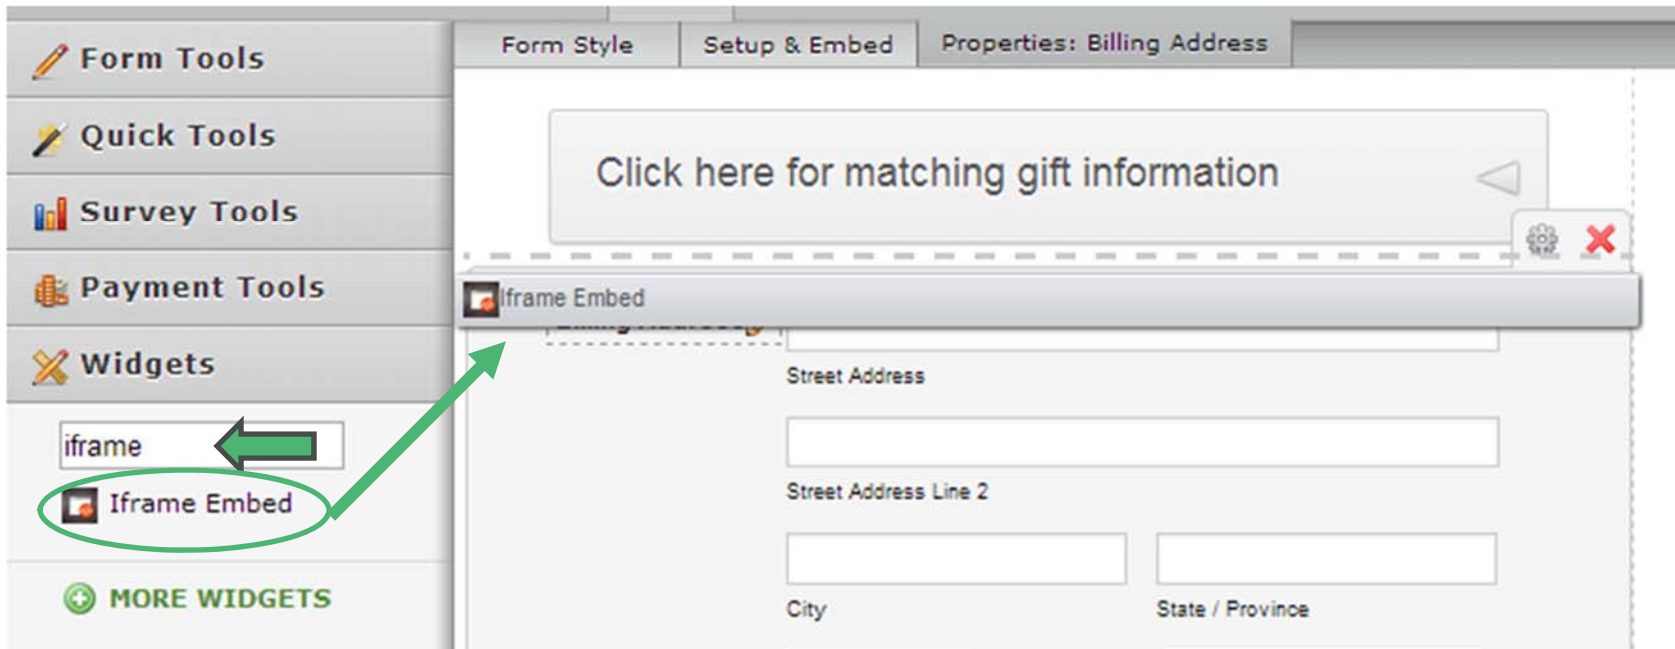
Form Tools
Quick Tools
Survey Tools
Payment Tools
Widgets
iframe
Iframe Embed
MORE WIDGETS

Form Style
Setup & Embed
Properties: Billing Address

Click here for matching gift information

Iframe Embed

Street Address

Street Address Line 2

City
State / Province